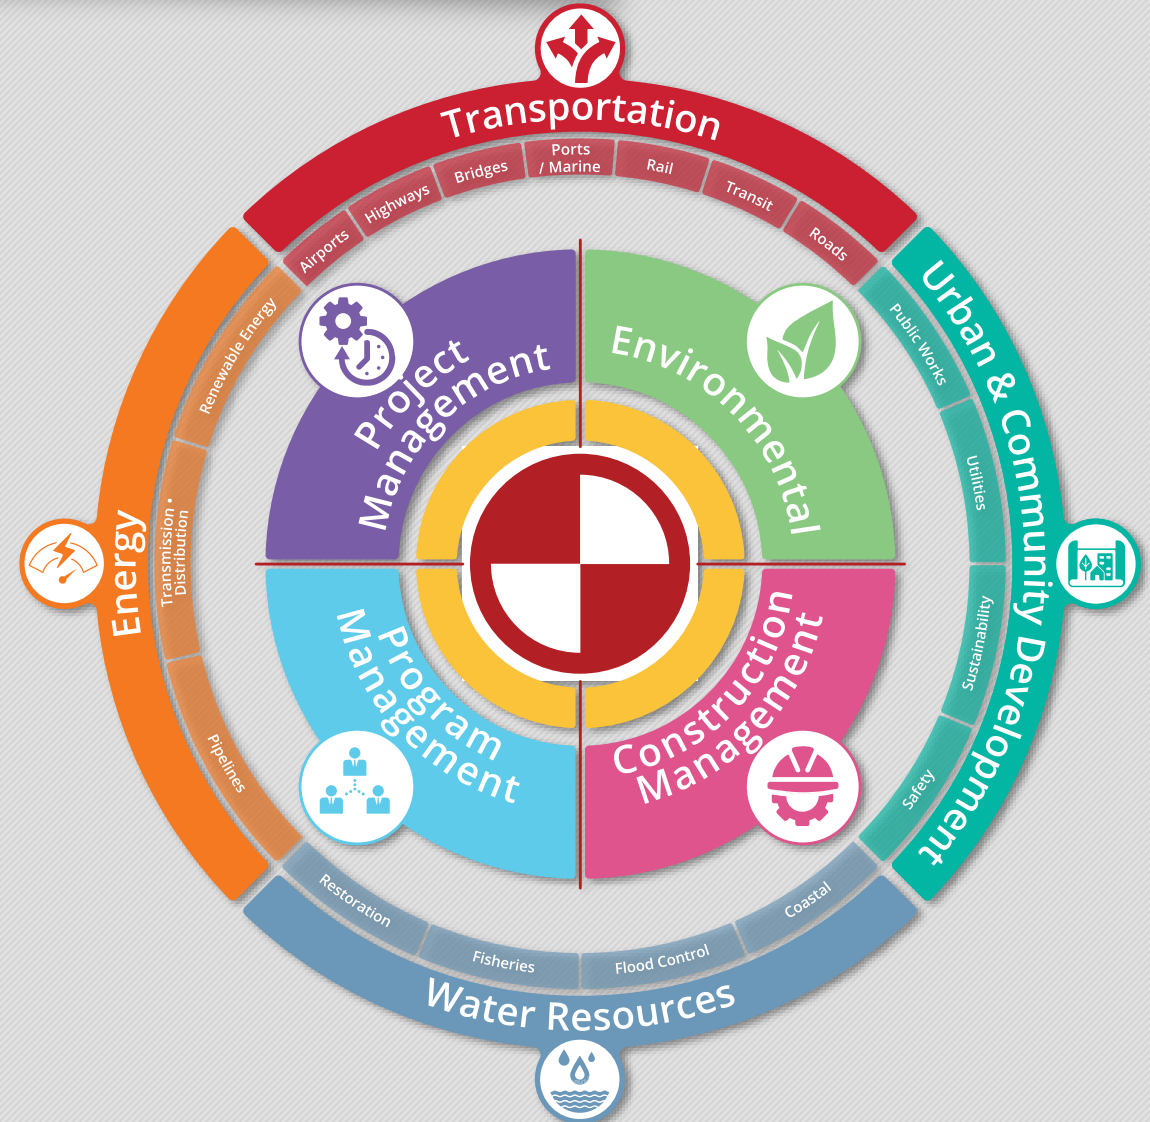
Transportation
Airports
Highways
Bridges
Ports / Marine
Rail
Transit
Roads

Urban & Community Development
Public Works
Utilities
Sustainability
Safety

Water Resources
Restoration
Fisheries
Flood Control
Coastal

Energy
Renewable Energy
Transmission • Distribution
Pipelines

Project Management
Environmental
Program Management
Construction Management